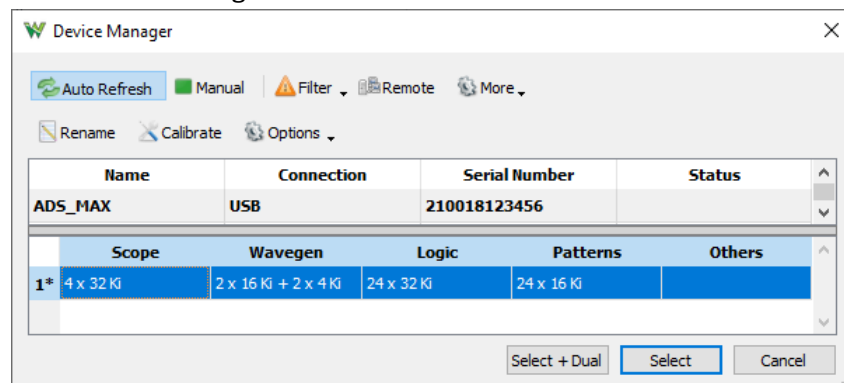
Device Manager

Auto Refresh Manual Filter Remote More

Rename Calibrate Options

| Name | Connection | Serial Number | Status |
|---|---|---|---|
| ADS_MAX | USB | 210018123456 | |

| | Scope | Wavegen | Logic | Patterns | Others |
|---|---|---|---|---|---|
| 1* | 4 x 32 Ki | 2 x 16 Ki + 2 x 4 Ki | 24 x 32 Ki | 24 x 16 Ki | |

Select + Dual Select Cancel